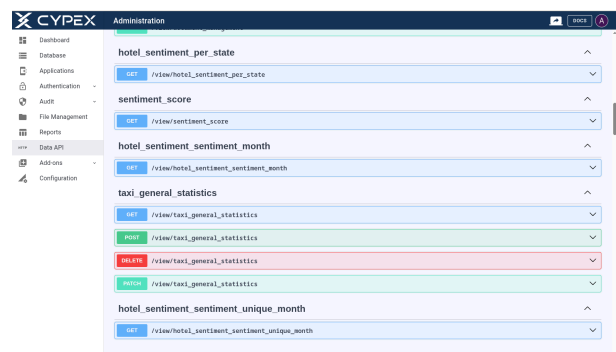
CYPEX

Administration

DOCS

A

Dashboard
Database
Applications
Authentication
Audit
File Management
Reports
Data API
Add-ons
Configuration

hotel_sentiment_per_state

GET /view/hotel_sentiment_per_state

sentiment_score

GET /view/sentiment_score

hotel_sentiment_sentiment_month

GET /view/hotel_sentiment_sentiment_month

taxi_general_statistics

GET /view/taxi_general_statistics

POST /view/taxi_general_statistics

DELETE /view/taxi_general_statistics

PATCH /view/taxi_general_statistics

hotel_sentiment_sentiment_unique_month

GET /view/hotel_sentiment_sentiment_unique_month